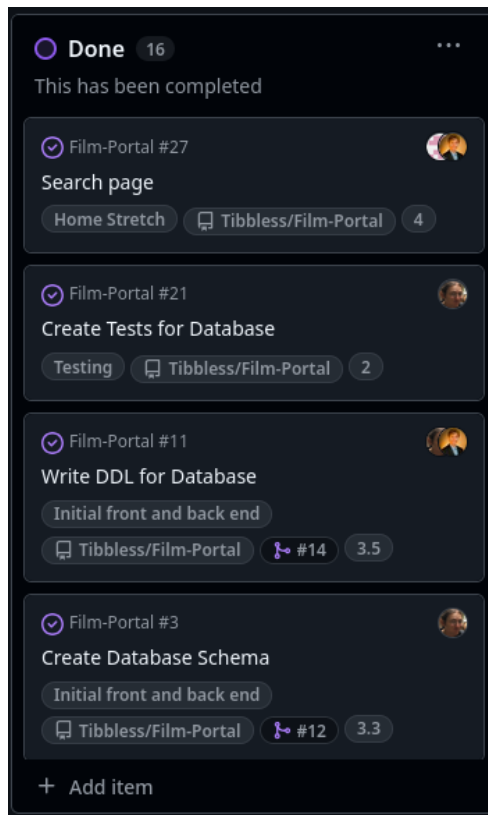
Done 16 ...

This has been completed

Film-Portal #27

Search page

Home Stretch | Tibbless/Film-Portal | 4

Film-Portal #21

Create Tests for Database

Testing | Tibbless/Film-Portal | 2

Film-Portal #11

Write DDL for Database

Initial front and back end

Tibbless/Film-Portal | #14 | 3.5

Film-Portal #3

Create Database Schema

Initial front and back end

Tibbless/Film-Portal | #12 | 3.3

+ Add item